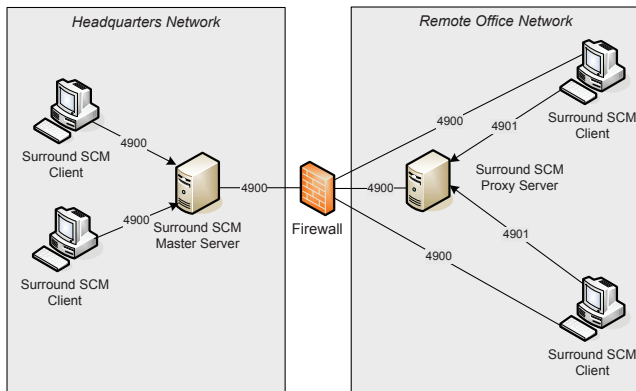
Headquarters Network

Surround SCM Client

4900

Surround SCM Client

4900

Surround SCM Master Server

4900

Firewall

Remote Office Network

4900

4901

Surround SCM Client

4900

Surround SCM Proxy Server

4901

4900

Surround SCM Client